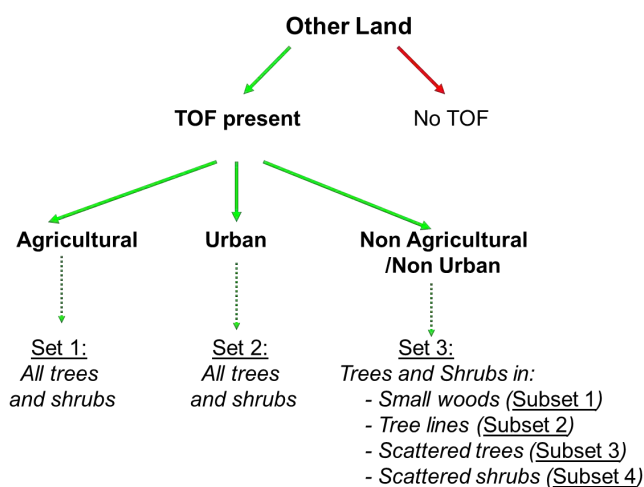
Other Land

TOF present

No TOF

Agricultural

Urban

Non Agricultural /Non Urban

Set 1:
All trees and shrubs

Set 2:
All trees and shrubs

Set 3:
Trees and Shrubs in:
- Small woods (Subset 1)
- Tree lines (Subset 2)
- Scattered trees (Subset 3)
- Scattered shrubs (Subset 4)